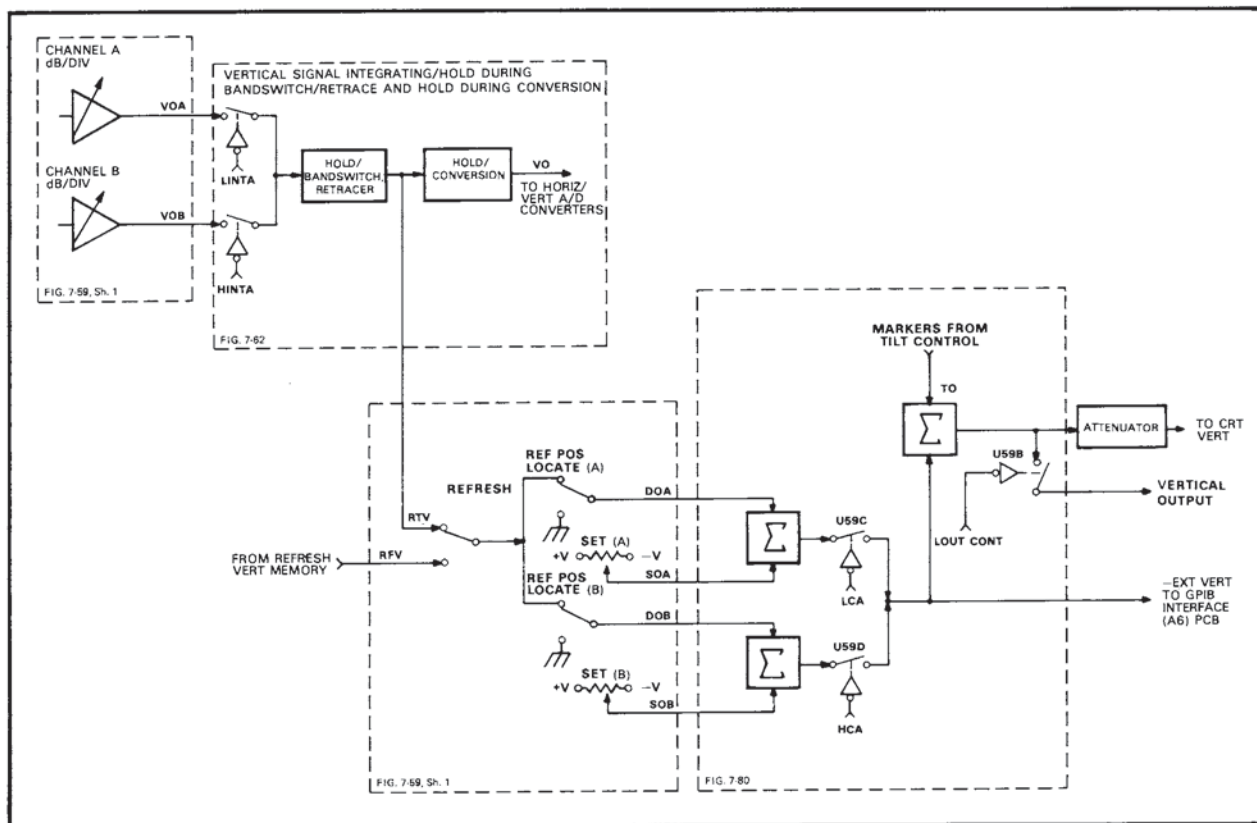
CHANNEL A
dB/DIV

VOA

CHANNEL B
dB/DIV

VOB

FIG. 7-59, Sh. 1

VERTICAL SIGNAL INTEGRATING/HOLD DURING BANDSWITCH/RETRACE AND HOLD DURING CONVERSION

LINTA

HINTA

HOLD/ BANDSWITCH, RETRACER

HOLD/ CONVERSION

VO

TO HORIZ/ VERT A/D CONVERTERS

FIG. 7-62

MARKERS FROM TILT CONTROL

TO

$\Sigma$

ATTENUATOR

TO CRT VERT

U59B

VERTICAL OUTPUT

LOUT CONT

REF POS LOCATE (A)

REFRESH

DOA

RTV

SET (A)

+V

−V

SOA

FROM REFRESH VERT MEMORY

RFV

$\Sigma$

U59C

LCA

REF POS LOCATE (B)

DOB

SET (B)

+V

−V

SOB

$\Sigma$

U59D

HCA

−EXT VERT TO GPIB INTERFACE (A6) PCB

FIG. 7-59, Sh. 1

FIG. 7-80